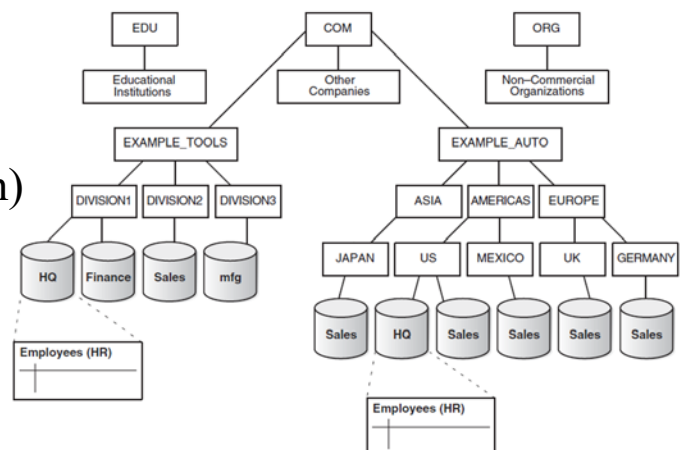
EDU

COM

ORG

Educational Institutions

Other Companies

Non–Commercial Organizations

EXAMPLE_TOOLS

EXAMPLE_AUTO

n)

DIVISION1

DIVISION2

DIVISION3

ASIA

AMERICAS

EUROPE

JAPAN

US

MEXICO

UK

GERMANY

HQ

Finance

Sales

mfg

Sales

HQ

Sales

Sales

Sales

Sales

Employees (HR)

Employees (HR)